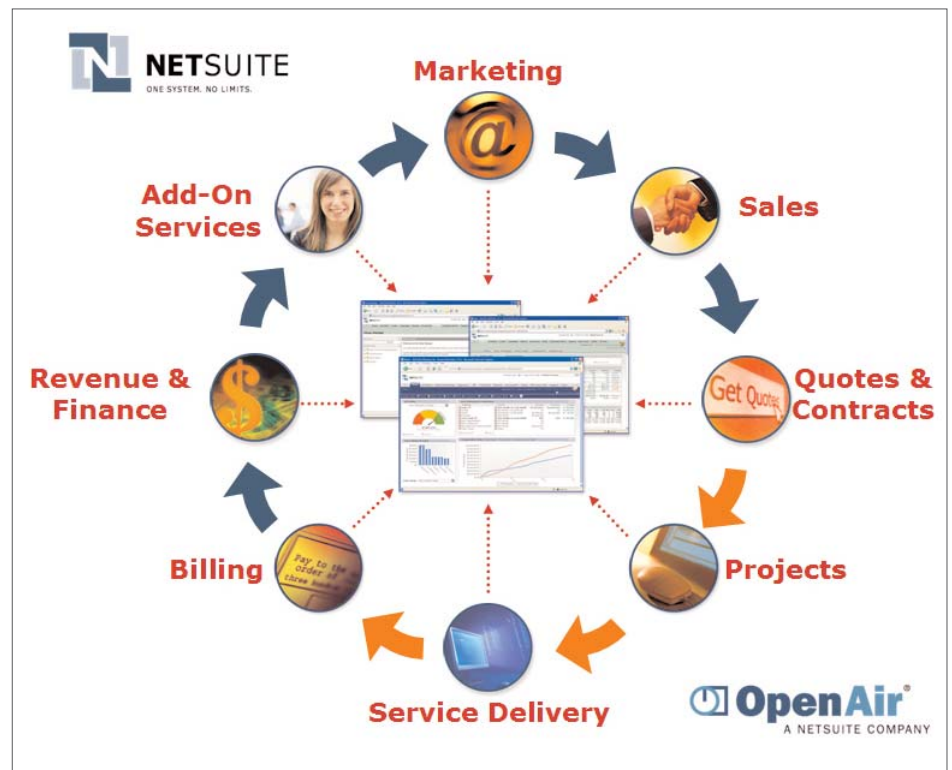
NETSUITE
ONE SYSTEM. NO LIMITS.

Marketing

@

Sales

Quotes & Contracts

Get Quote

Projects

Service Delivery

Billing

Pay to the order of three hundred

Revenue & Finance

$

Add-On Services

OpenAir®
A NETSUITE COMPANY